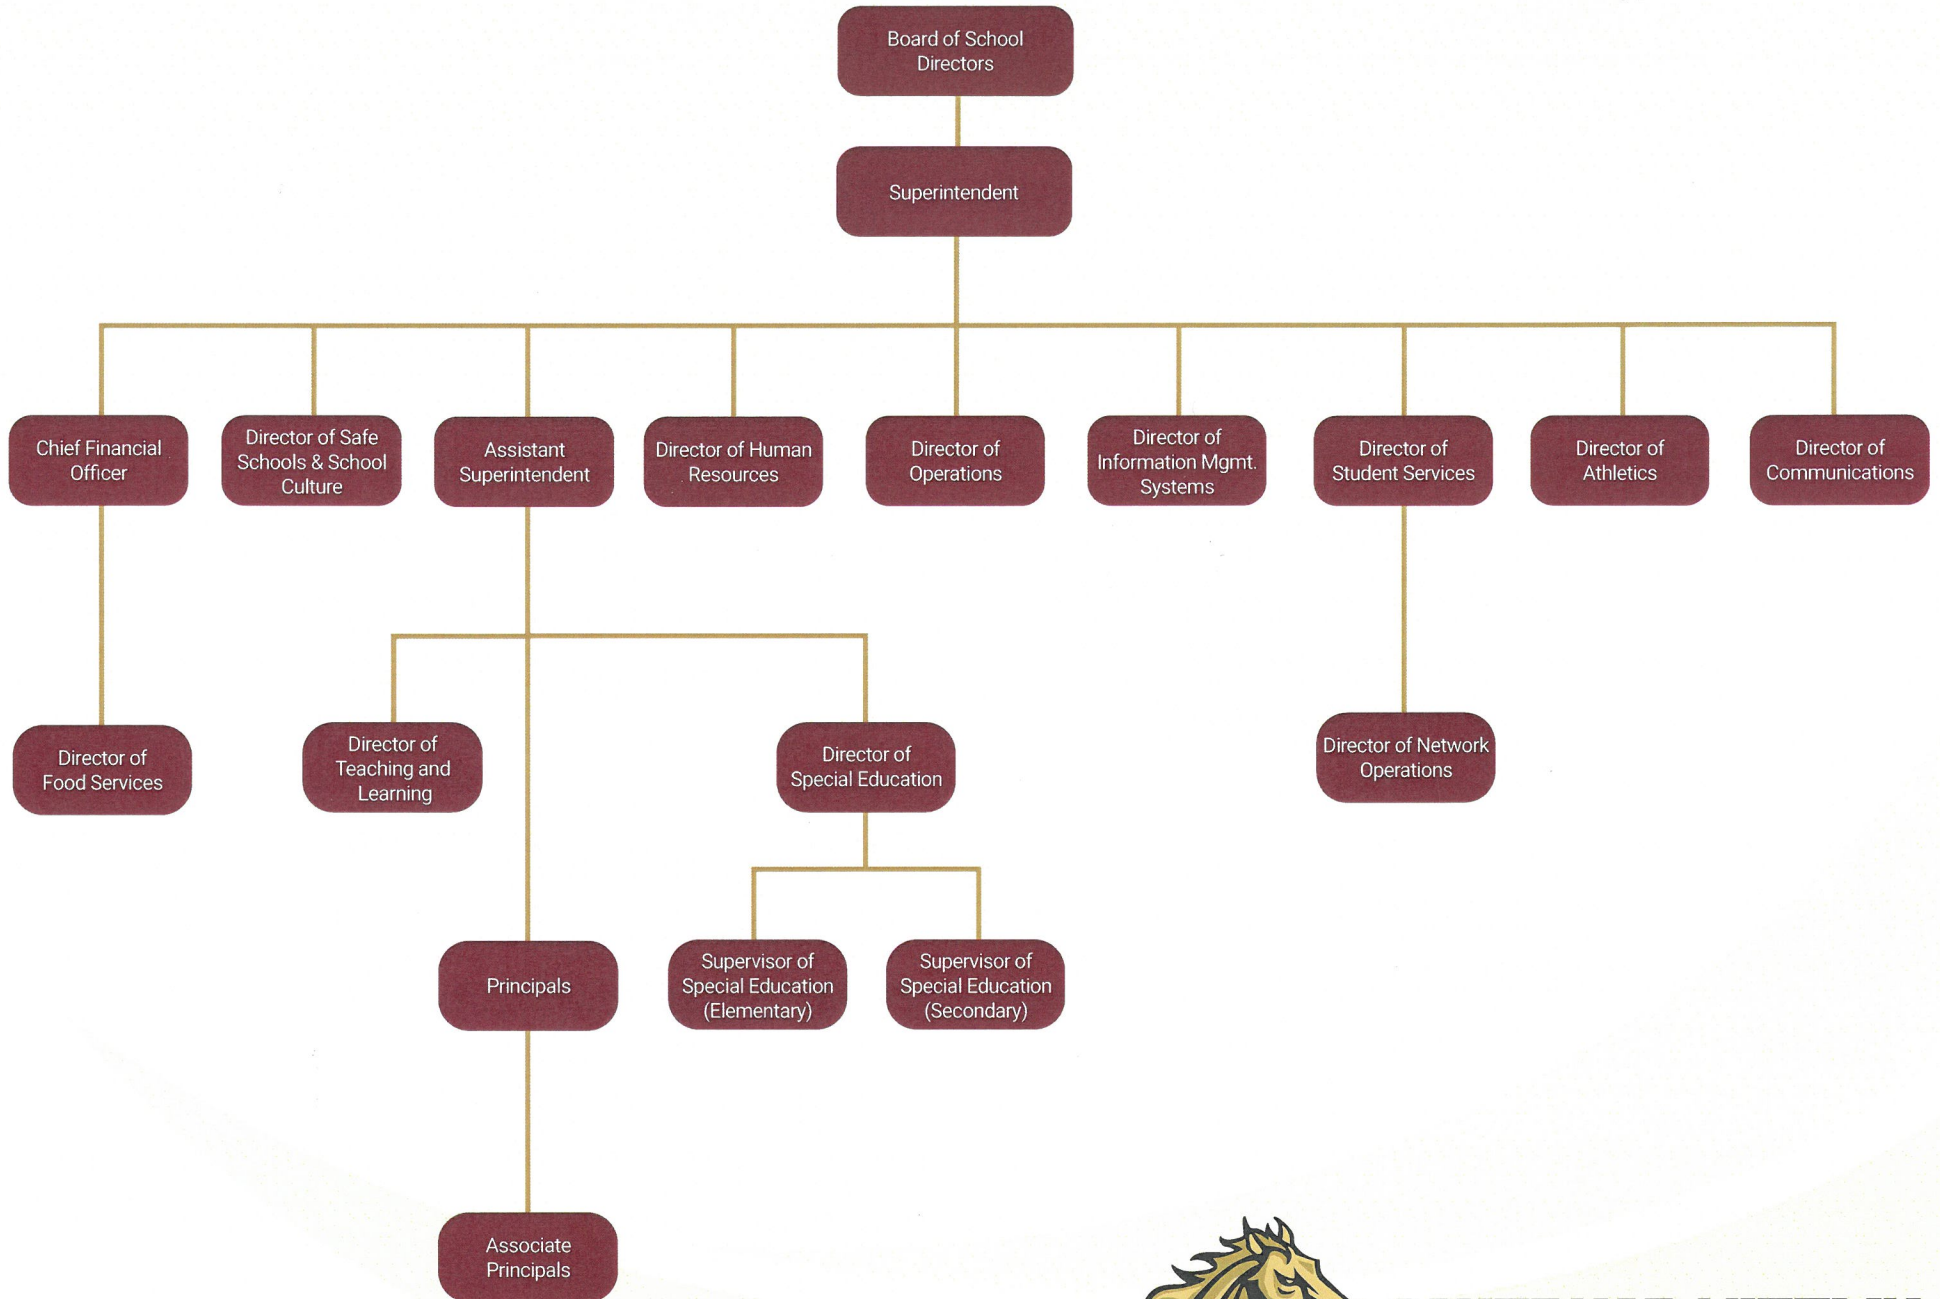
Board of School Directors

Superintendent

Chief Financial Officer

Director of Safe Schools & School Culture

Assistant Superintendent

Director of Human Resources

Director of Operations

Director of Information Mgmt. Systems

Director of Student Services

Director of Athletics

Director of Communications

Director of Food Services

Director of Teaching and Learning

Director of Special Education

Director of Network Operations

Principals

Supervisor of Special Education (Elementary)

Supervisor of Special Education (Secondary)

Associate Principals